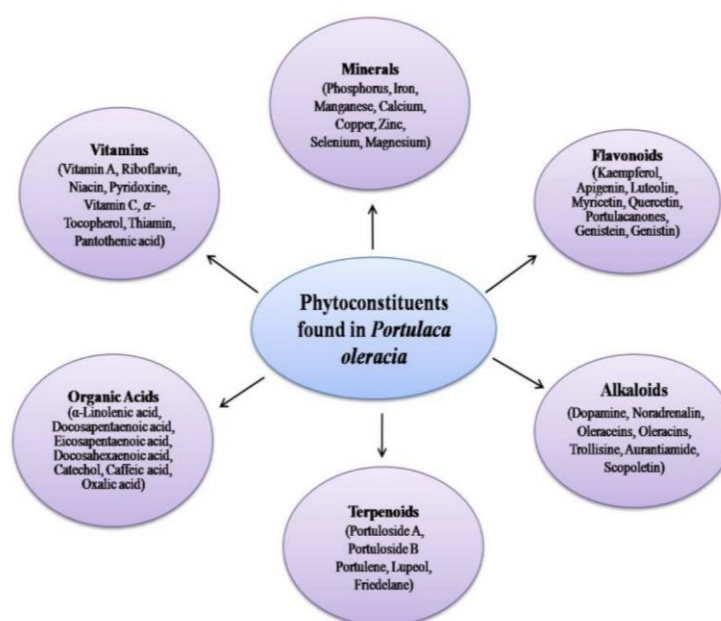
Phytoconstituents found in *Portulaca oleracia*

**Minerals**
(Phosphorus, Iron, Manganese, Calcium, Copper, Zinc, Selenium, Magnesium)

**Vitamins**
(Vitamin A, Riboflavin, Niacin, Pyridoxine, Vitamin C, α-Tocopherol, Thiamin, Pantothenic acid)

**Flavonoids**
(Kaempferol, Apigenin, Luteolin, Myricetin, Quercetin, Portulacanones, Genistein, Genistin)

**Organic Acids**
(α-Linolenic acid, Docosapentaenoic acid, Eicosapentaenoic acid, Docosahexaenoic acid, Catechol, Caffeic acid, Oxalic acid)

**Alkaloids**
(Dopamine, Noradrenalin, Oleraceins, Oleracins, Trollisine, Aurantiamide, Scopoletin)

**Terpenoids**
(Portuloside A, Portuloside B Portulene, Lupeol, Friedelane)